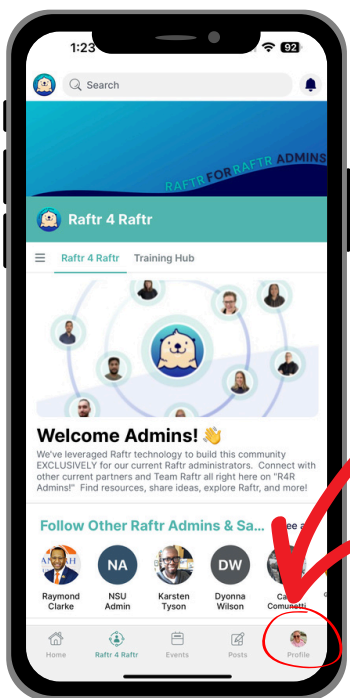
1:23

92

Search

RAFTR FOR RAFTR ADMINS

Raftr 4 Raftr

Raftr 4 Raftr Training Hub

Welcome Admins! 👋

We've leveraged Raftr technology to build this community EXCLUSIVELY for our current Raftr administrators. Connect with other current partners and Team Raftr all right here on "R4R Admins!" Find resources, share ideas, explore Raftr, and more!

Follow Other Raftr Admins & Sa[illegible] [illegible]e a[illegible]

NA

DW

Raymond Clarke

NSU Admin

Karsten Tyson

Dyonna Wilson

Ca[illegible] Comunett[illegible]

Home

Raftr 4 Raftr

Events

Posts

Profile